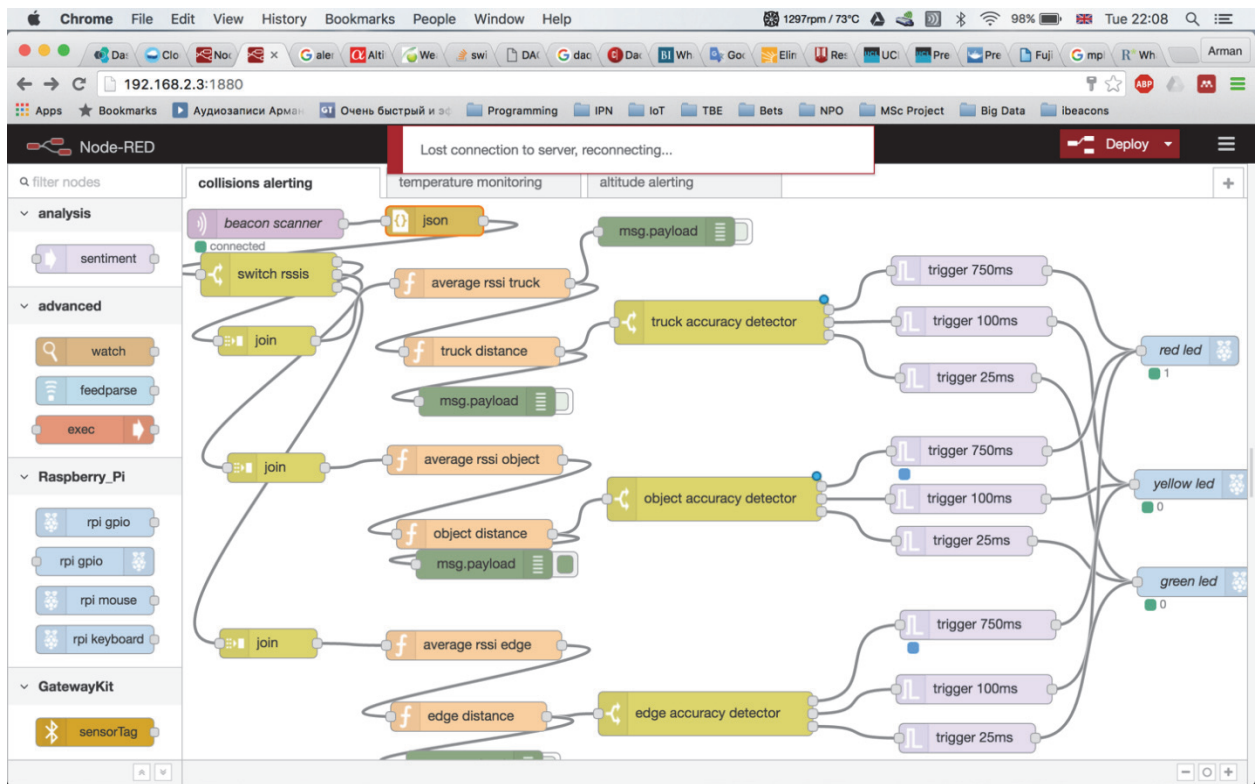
Chrome File Edit View History Bookmarks People Window Help
1297rpm / 73°C 98% Tue 22:08

Da: Clo Noc × aler Alti We swi DA( dac Dac Wh Goc Elin Res UCl Pre Pre Fuji mpl Wh Arman

192.168.2.3:1880

Apps Bookmarks Аудиозаписи Арман Очень быстрый и эф Programming IPN IoT TBE Bets NPO MSc Project Big Data ibeacons

Node-RED
Lost connection to server, reconnecting...
Deploy

filter nodes
analysis
sentiment
advanced
watch
feedparse
exec
Raspberry_Pi
rpi gpio
rpi gpio
rpi mouse
rpi keyboard
GatewayKit
sensorTag

collisions alerting
temperature monitoring
altitude alerting

beacon scanner
connected
json
msg.payload
switch rssis
average rssi truck
join
truck distance
truck accuracy detector
msg.payload
trigger 750ms
trigger 100ms
trigger 25ms
red led
1
join
average rssi object
object distance
object accuracy detector
msg.payload
trigger 750ms
trigger 100ms
trigger 25ms
yellow led
0
green led
0
join
average rssi edge
edge distance
edge accuracy detector
trigger 750ms
trigger 100ms
trigger 25ms